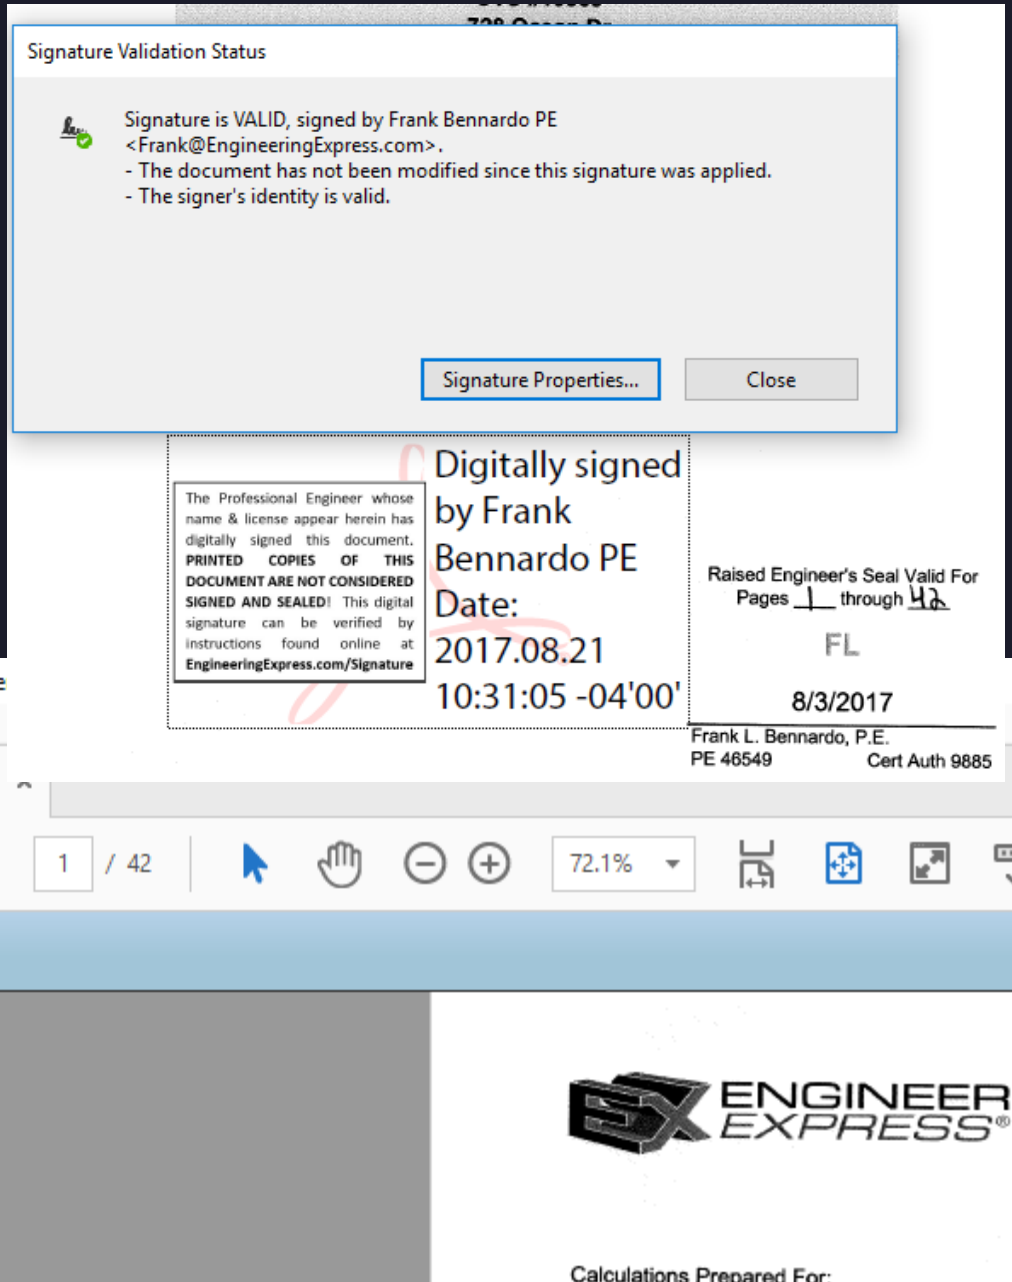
Signature Validation Status

Signature is VALID, signed by Frank Bennardo PE <Frank@EngineeringExpress.com>.
- The document has not been modified since this signature was applied.
- The signer's identity is valid.

Signature Properties...

Close

The Professional Engineer whose name & license appear herein has digitally signed this document. PRINTED COPIES OF THIS DOCUMENT ARE NOT CONSIDERED SIGNED AND SEALED! This digital signature can be verified by instructions found online at EngineeringExpress.com/Signature

Digitally signed by Frank Bennardo PE Date: 2017.08.21 10:31:05 -04'00'

Raised Engineer's Seal Valid For Pages 1 through 42

FL

8/3/2017

Frank L. Bennardo, P.E.
PE 46549 Cert Auth 9885

1 / 42

72.1%

EX ENGINEER EXPRESS®

Calculations Prepared For: